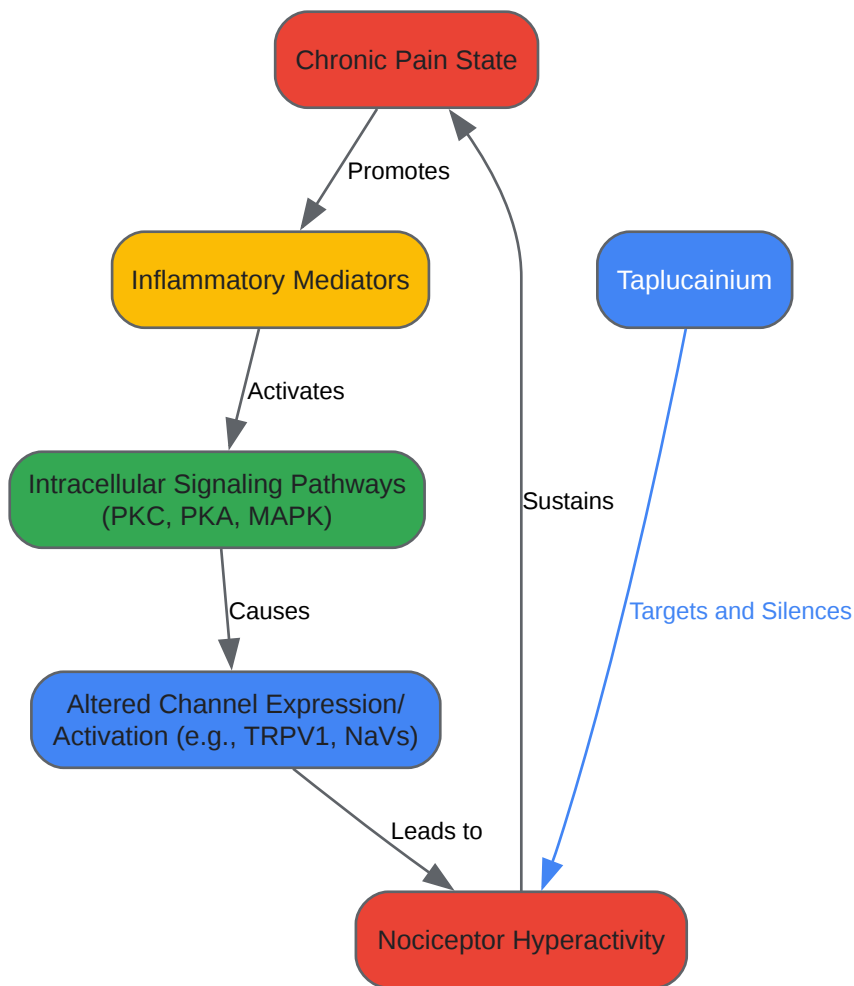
Chronic Pain State

Promotes

Inflammatory Mediators

Taplucainium

Activates

Intracellular Signaling Pathways (PKC, PKA, MAPK)

Sustains

Causes

Targets and Silences

Altered Channel Expression/ Activation (e.g., TRPV1, NaVs)

Leads to

Nociceptor Hyperactivity